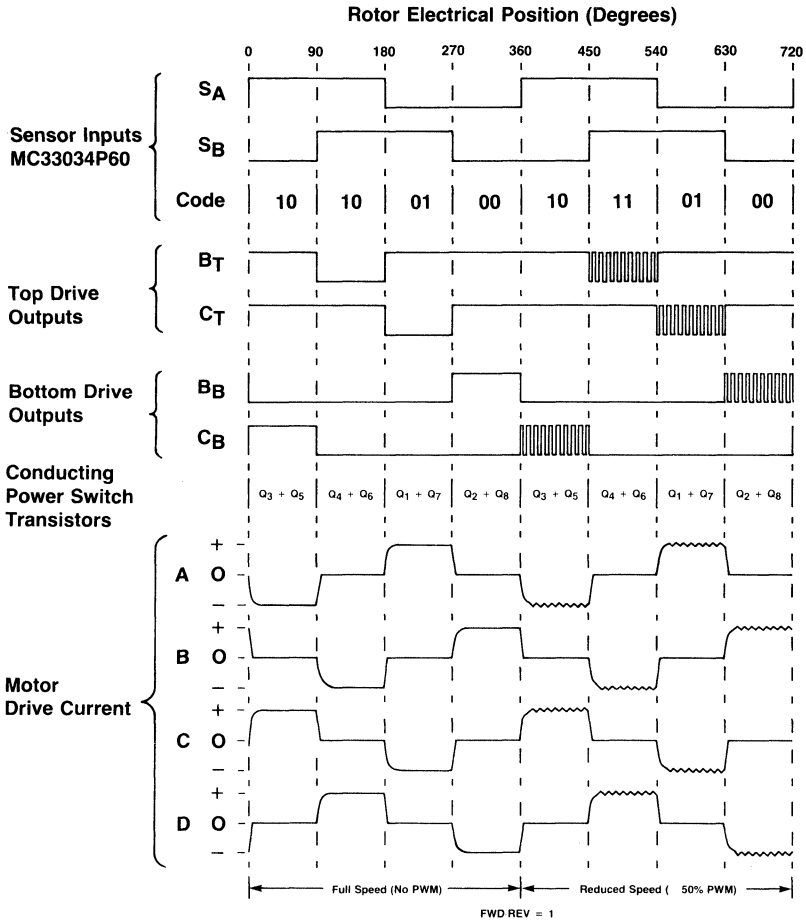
Rotor Electrical Position (Degrees)

0 90 180 270 360 450 540 630 720

Sensor Inputs MC33034P60

$S_A$

$S_B$

Code

| 10 | 10 | 01 | 00 | 10 | 11 | 01 | 00 |
|---|---|---|---|---|---|---|---|

Top Drive Outputs

$B_T$

$C_T$

Bottom Drive Outputs

$B_B$

$C_B$

Conducting Power Switch Transistors

| $Q_3 + Q_5$ | $Q_4 + Q_6$ | $Q_1 + Q_7$ | $Q_2 + Q_8$ | $Q_3 + Q_5$ | $Q_4 + Q_6$ | $Q_1 + Q_7$ | $Q_2 + Q_8$ |
|---|---|---|---|---|---|---|---|

Motor Drive Current

A + O −

B + O −

C + O −

D + O −

Full Speed (No PWM)

Reduced Speed ( 50% PWM)

FWD REV = 1